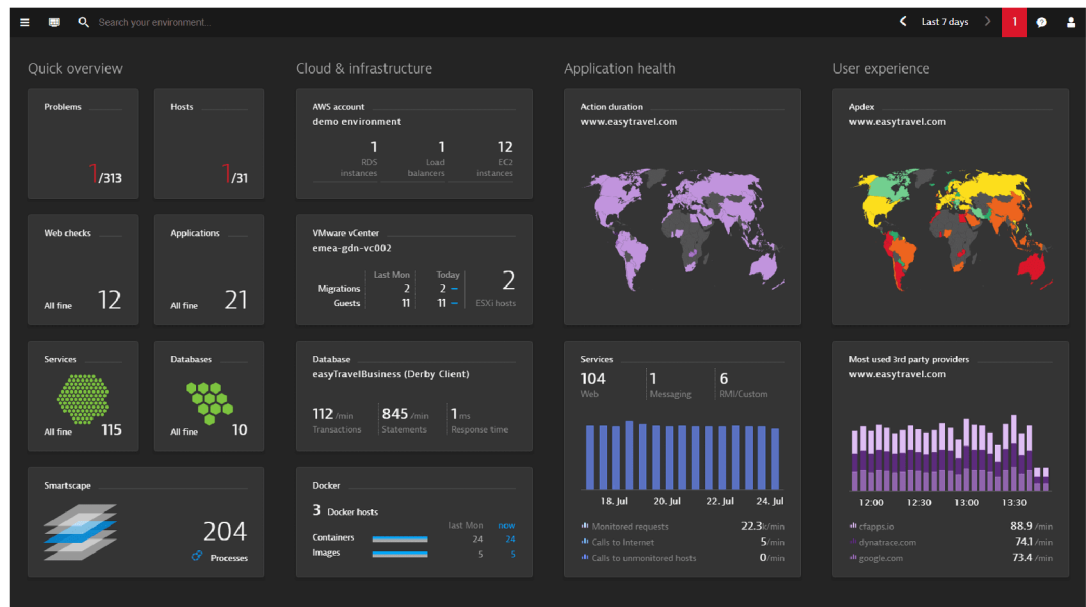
Search your environment...

Last 7 days

1

Quick overview

Problems

1/313

Hosts

1/31

Web checks

All fine 12

Applications

All fine 21

Services

All fine 115

Databases

All fine 10

Smartscape

204

Processes

Cloud & infrastructure

AWS account
demo environment

1 RDS instances

1 Load balancers

12 EC2 instances

VMware vCenter
emea-gdn-vc002

| | Last Mon | Today |
|---|---|---|
| Migrations | 2 | 2 |
| Guests | 11 | 11 |

2 ESXi hosts

Database
easyTravelBusiness (Derby Client)

112 /min Transactions

845 /min Statements

1 ms Response time

Docker

3 Docker hosts

| | last Mon | now |
|---|---|---|
| Containers | 24 | 24 |
| Images | 5 | 5 |

Application health

Action duration
www.easytravel.com

Services

104 Web

1 Messaging

6 RMI/Custom

18. Jul 20. Jul 22. Jul 24. Jul

Monitored requests 22.3k/min

Calls to Internet 5/min

Calls to unmonitored hosts 0/min

User experience

Apdex
www.easytravel.com

Most used 3rd party providers
www.easytravel.com

12:00 12:30 13:00 13:30

cfapps.io 88.9 /min

dynatrace.com 74.1 /min

google.com 73.4 /min